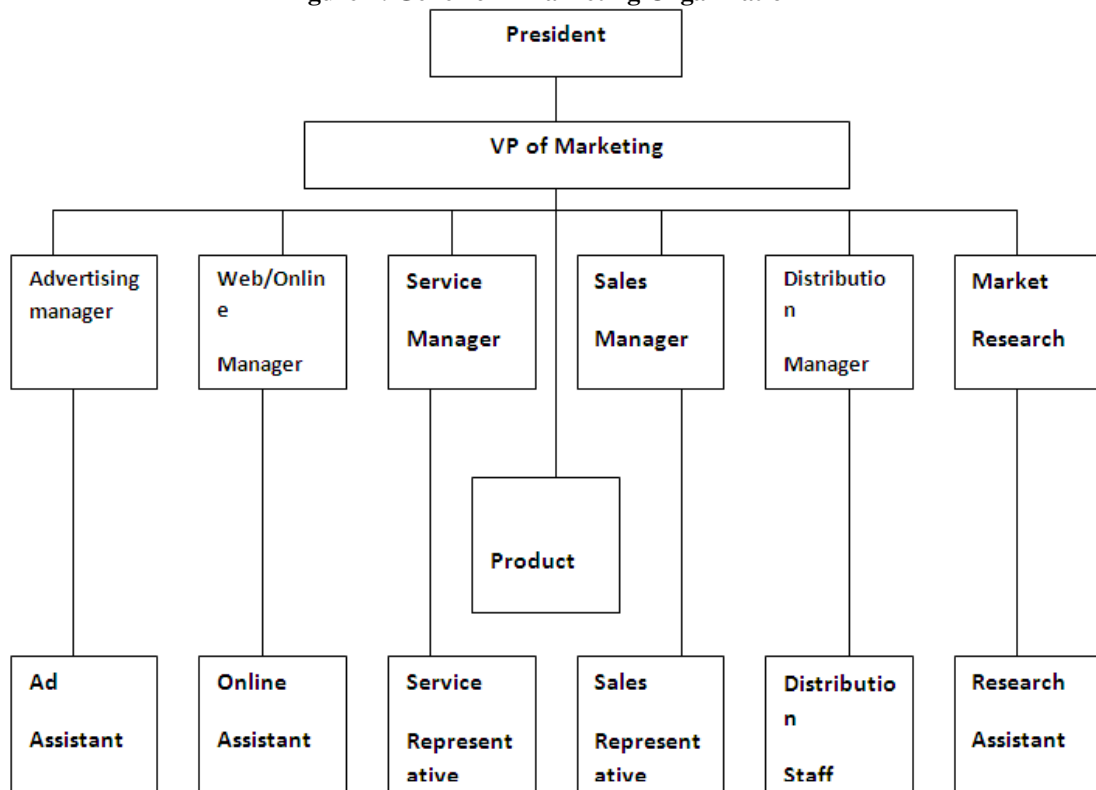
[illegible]

President

VP of Marketing

Advertising manager

Web/Online Manager

Service Manager

Sales Manager

Distribution Manager

Market Research

Product

Ad Assistant

Online Assistant

Service Representative

Sales Representative

Distribution Staff

Research Assistant